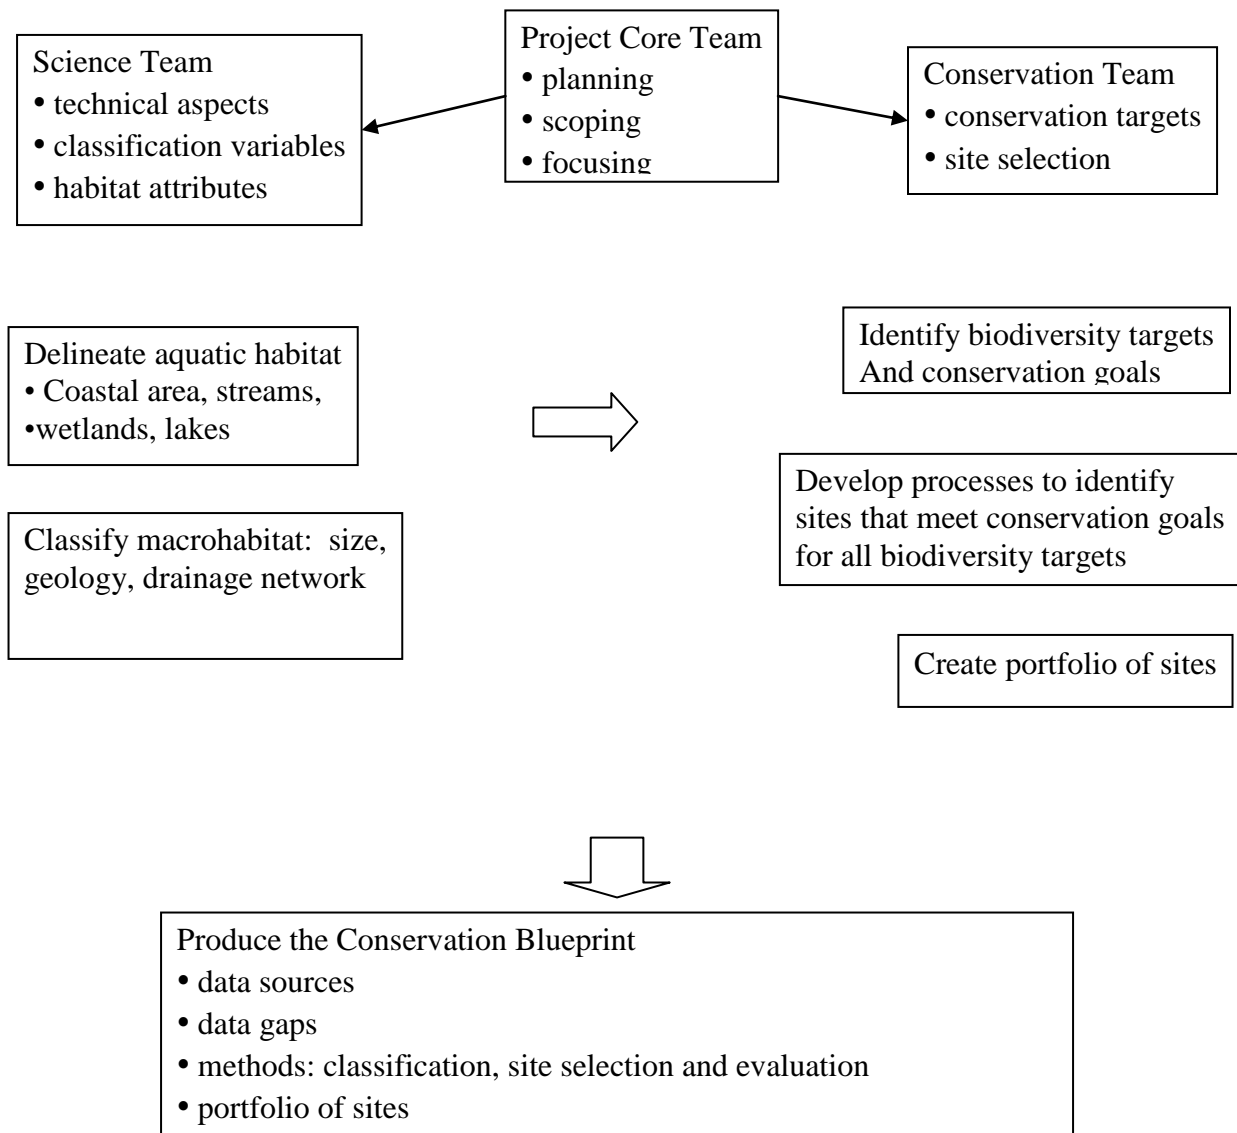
Project Core Team
• planning
• scoping
• focusing

Science Team
• technical aspects
• classification variables
• habitat attributes

Conservation Team
• conservation targets
• site selection

Delineate aquatic habitat
• Coastal area, streams,
•wetlands, lakes

Classify macrohabitat: size, geology, drainage network

Identify biodiversity targets
And conservation goals

Develop processes to identify sites that meet conservation goals for all biodiversity targets

Create portfolio of sites

Produce the Conservation Blueprint
• data sources
• data gaps
• methods: classification, site selection and evaluation
• portfolio of sites